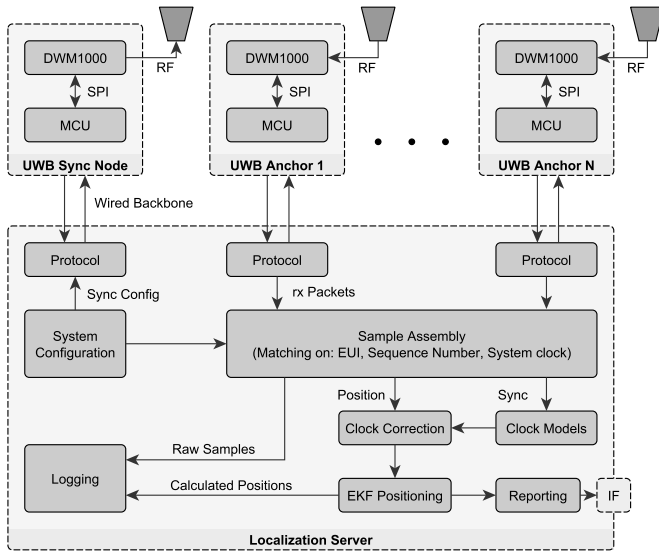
DWM1000
RF
SPI
MCU
UWB Sync Node

DWM1000
RF
SPI
MCU
UWB Anchor 1

• • •

DWM1000
RF
SPI
MCU
UWB Anchor N

Wired Backbone

Protocol
Protocol
Protocol

Sync Config
rx Packets

System Configuration

Sample Assembly
(Matching on: EUI, Sequence Number, System clock)

Position
Sync

Clock Correction
Clock Models

Raw Samples

Logging

Calculated Positions

EKF Positioning
Reporting
IF

Localization Server